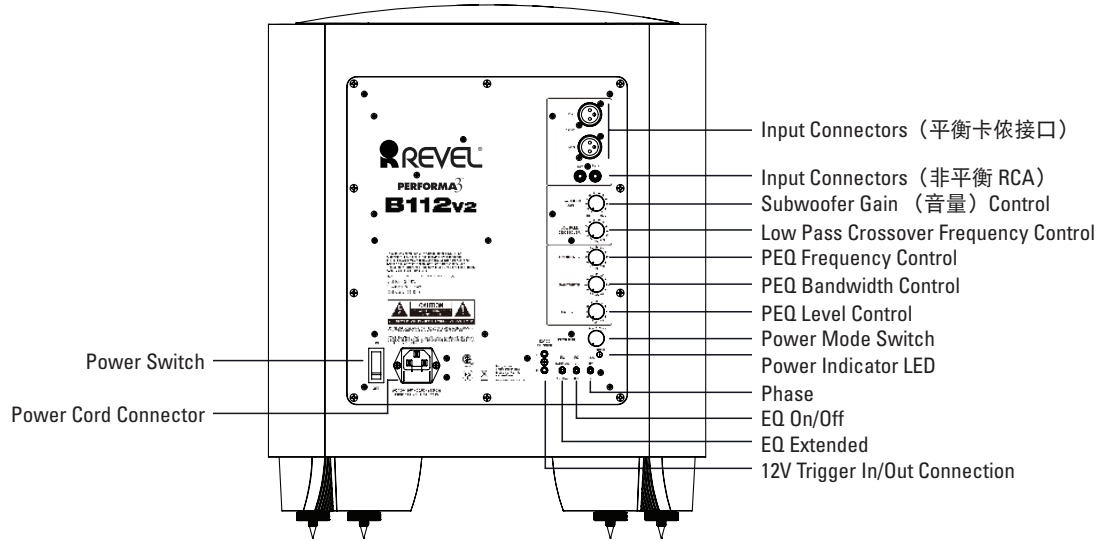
REVEL
PERFORMA3
B112v2
CAUTION

Input Connectors（平衡卡依接口）
Input Connectors（非平衡 RCA）
Subwoofer Gain （音量）Control
Low Pass Crossover Frequency Control
PEQ Frequency Control
PEQ Bandwidth Control
PEQ Level Control
Power Mode Switch
Power Indicator LED
Phase
EQ On/Off
EQ Extended
12V Trigger In/Out Connection
Power Switch
Power Cord Connector